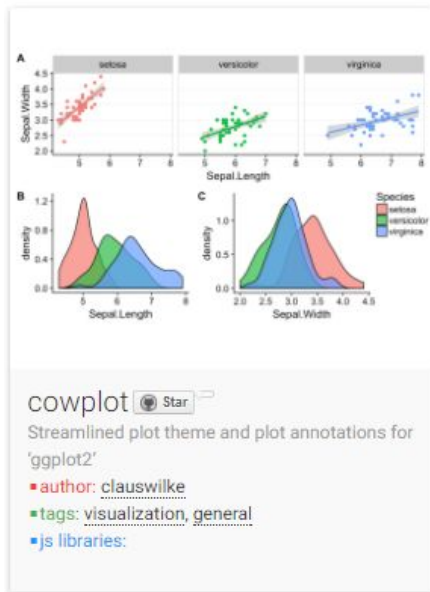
A

setosa | versicolor | virginica

Sepal.Width

4.5
4.0
3.5
3.0
2.5
2.0

5 6 7 8 5 6 7 8 5 6 7 8

Sepal.Length

B

density

1.2
0.8
0.4
0.0

5 6 7 8

Sepal.Length

C

density

1.0
0.5
0.0

2.0 2.5 3.0 3.5 4.0 4.5

Sepal.Width

Species
setosa
versicolor
virginica

cowplot Star

Streamlined plot theme and plot annotations for 'ggplot2'

▪author: clauswilke

▪tags: visualization, general

▪js libraries: